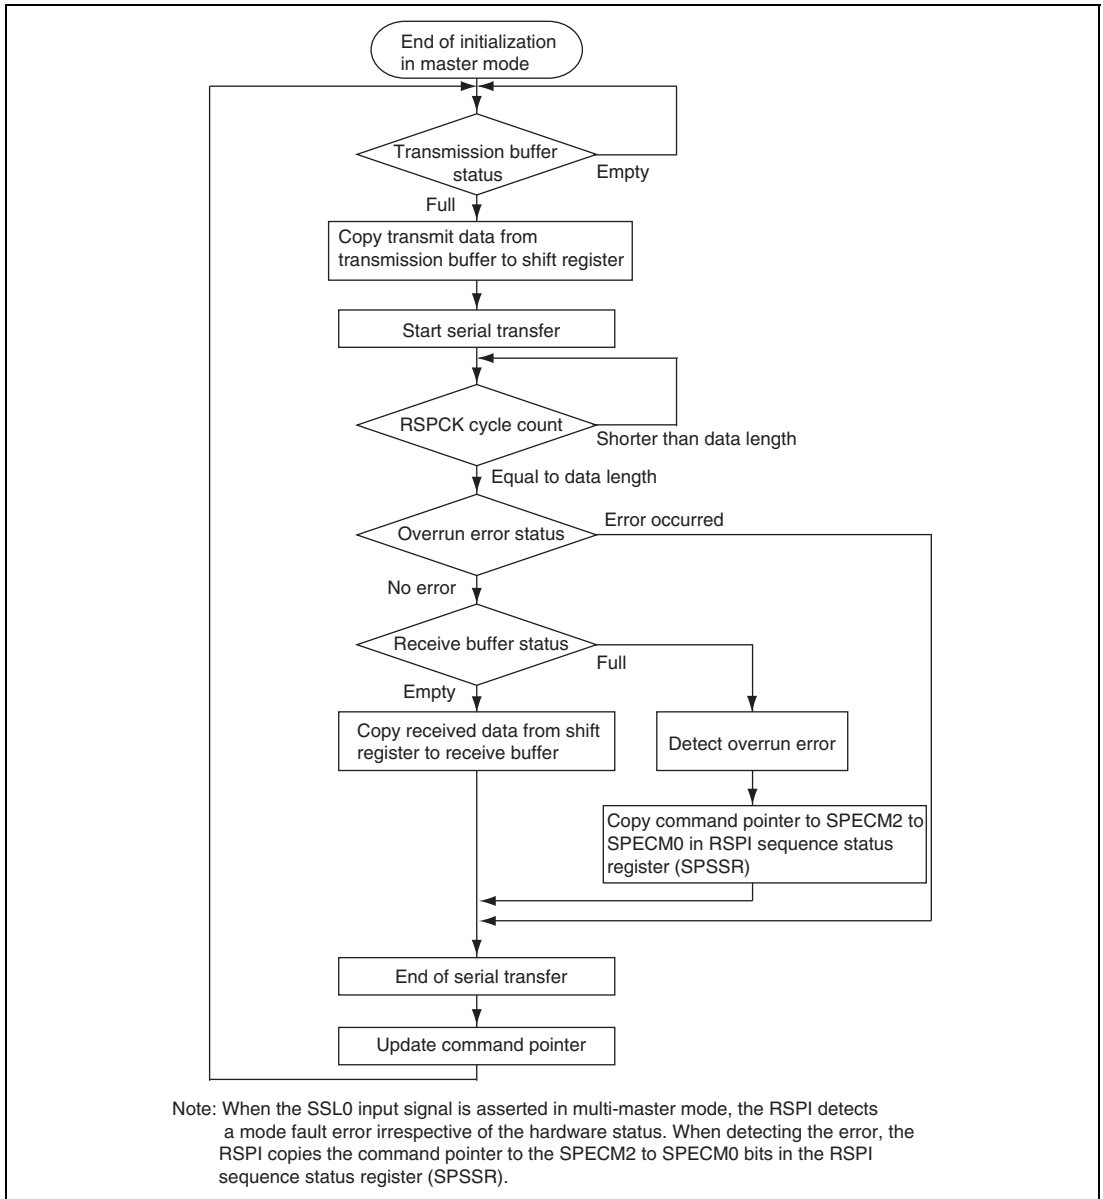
End of initialization in master mode

Transmission buffer status

Empty

Full

Copy transmit data from transmission buffer to shift register

Start serial transfer

RSPCK cycle count

Shorter than data length

Equal to data length

Overrun error status

Error occurred

No error

Receive buffer status

Full

Empty

Copy received data from shift register to receive buffer

Detect overrun error

Copy command pointer to SPECM2 to SPECM0 in RSPI sequence status register (SPSSR)

End of serial transfer

Update command pointer

Note: When the SSL0 input signal is asserted in multi-master mode, the RSPI detects a mode fault error irrespective of the hardware status. When detecting the error, the RSPI copies the command pointer to the SPECM2 to SPECM0 bits in the RSPI sequence status register (SPSSR).